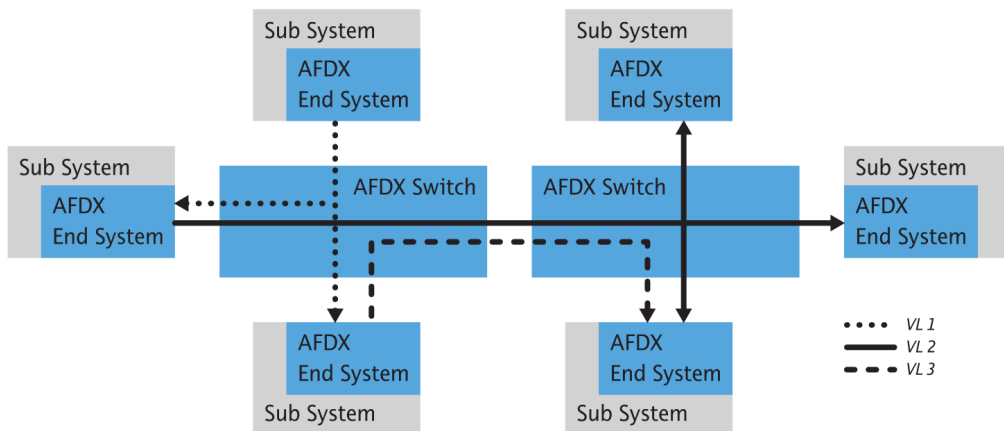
Sub System
AFDX
End System

Sub System
AFDX
End System

Sub System
AFDX
End System

AFDX Switch

AFDX Switch

Sub System
AFDX
End System

AFDX
End System
Sub System

AFDX
End System
Sub System

VL 1
VL 2
VL 3